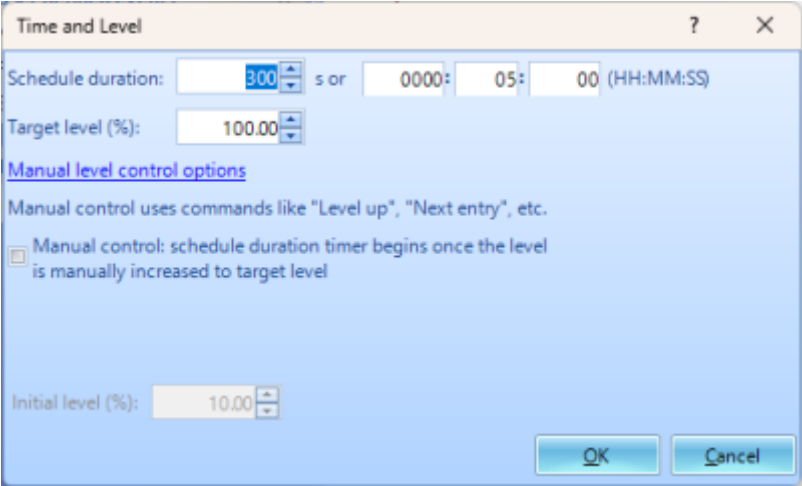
Time and Level

?

X

Schedule duration: 300 s or 0000: 05: 00 (HH:MM:SS)

Target level (%): 100.00

Manual level control options

Manual control uses commands like "Level up", "Next entry", etc.

Manual control: schedule duration timer begins once the level is manually increased to target level

Initial level (%): 10.00

OK

Cancel